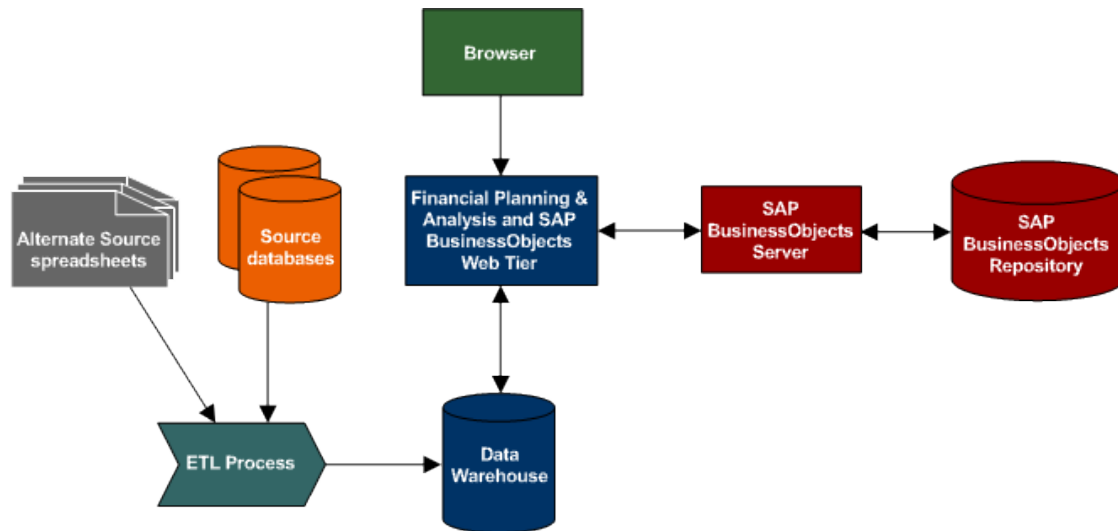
Browser

Financial Planning & Analysis and SAP BusinessObjects Web Tier

SAP BusinessObjects Server

SAP BusinessObjects Repository

Alternate Source spreadsheets

Source databases

ETL Process

Data Warehouse